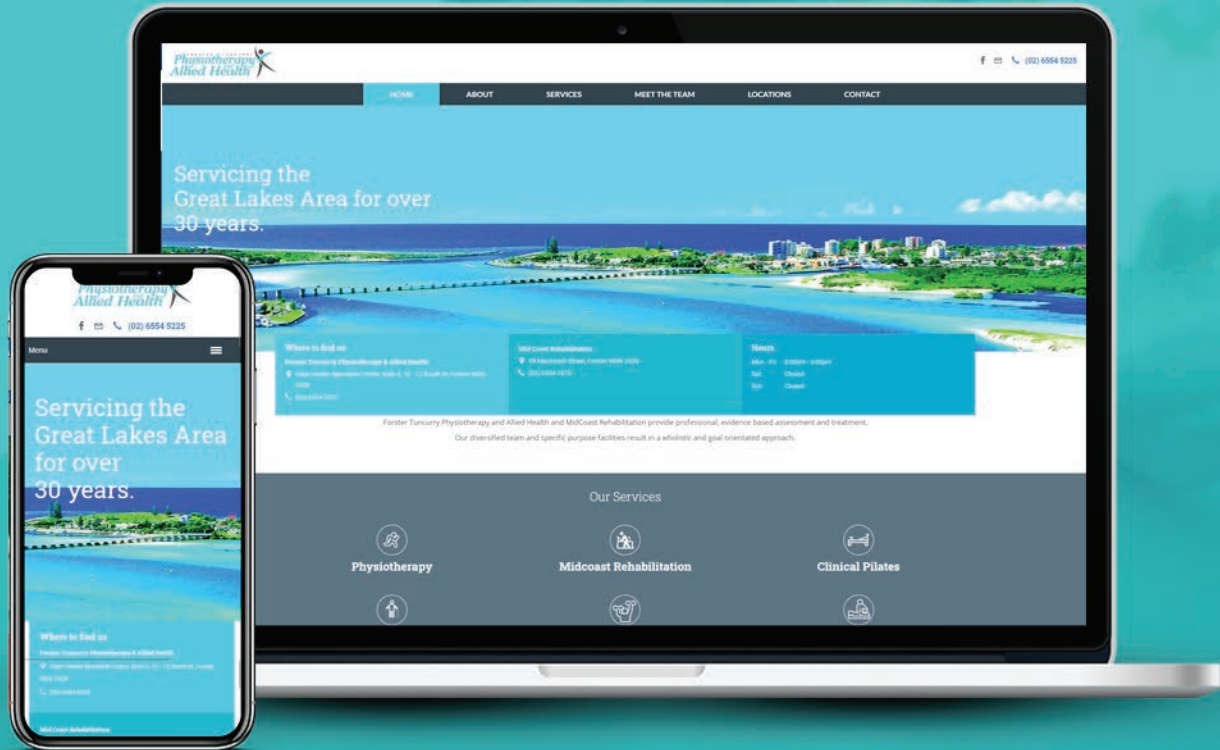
Physiotherapy Allied Health

(02) 6554 5225

HOME
ABOUT
SERVICES
MEET THE TEAM
LOCATIONS
CONTACT

Servicing the Great Lakes Area for over 30 years.

Where to find us
Forster Tuncurry Physiotherapy & Allied Health
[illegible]
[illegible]

Mid Coast Rehabilitation
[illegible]
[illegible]

Hours
Mon - Fri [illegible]
Sat Closed
Sun Closed

Forster Tuncurry Physiotherapy and Allied Health and MidCoast Rehabilitation provide professional, evidence based assessment and treatment.

Our diversified team and specific purpose facilities result in a wholistic and goal orientated approach.

Our Services

Physiotherapy
Midcoast Rehabilitation
Clinical Pilates

Physiotherapy Allied Health

(02) 6554 5225

Menu

Servicing the Great Lakes Area for over 30 years.

Where to find us
Forster Tuncurry Physiotherapy & Allied Health
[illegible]
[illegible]

Mid Coast Rehabilitation